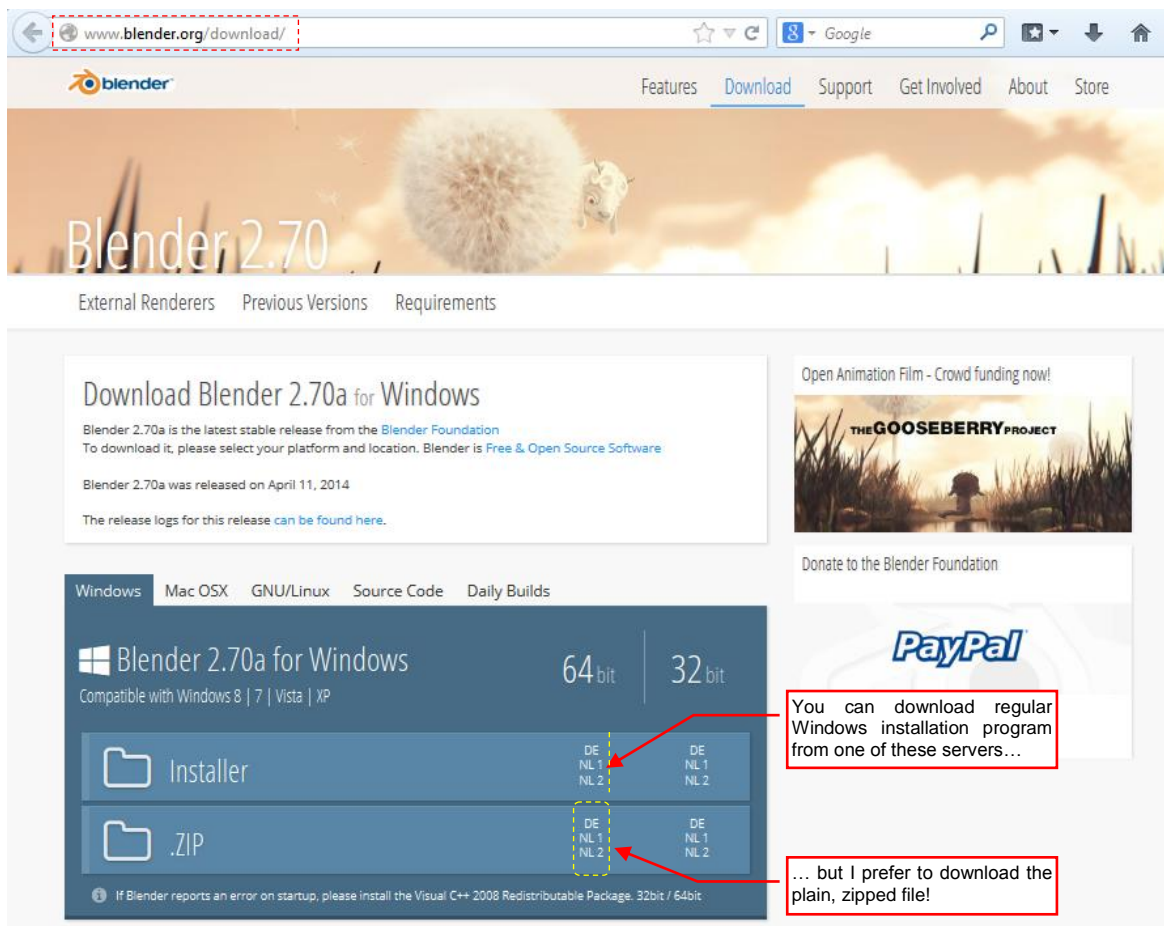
www.blender.org/download/

Google

blender

Features Download Support Get Involved About Store

Blender 2.70

External Renderers Previous Versions Requirements

Download Blender 2.70a for Windows

Blender 2.70a is the latest stable release from the Blender Foundation
To download it, please select your platform and location. Blender is Free & Open Source Software

Blender 2.70a was released on April 11, 2014

The release logs for this release can be found here.

Open Animation Film - Crowd funding now!

THE GOOSEBERRY PROJECT

Donate to the Blender Foundation

PayPal

Windows Mac OSX GNU/Linux Source Code Daily Builds

Blender 2.70a for Windows

Compatible with Windows 8 | 7 | Vista | XP

64 bit 32 bit

You can download regular Windows installation program from one of these servers…

Installer DE NL 1 NL 2 DE NL 1 NL 2

.ZIP DE NL 1 NL 2 DE NL 1 NL 2

… but I prefer to download the plain, zipped file!

If Blender reports an error on startup, please install the Visual C++ 2008 Redistributable Package. 32bit / 64bit